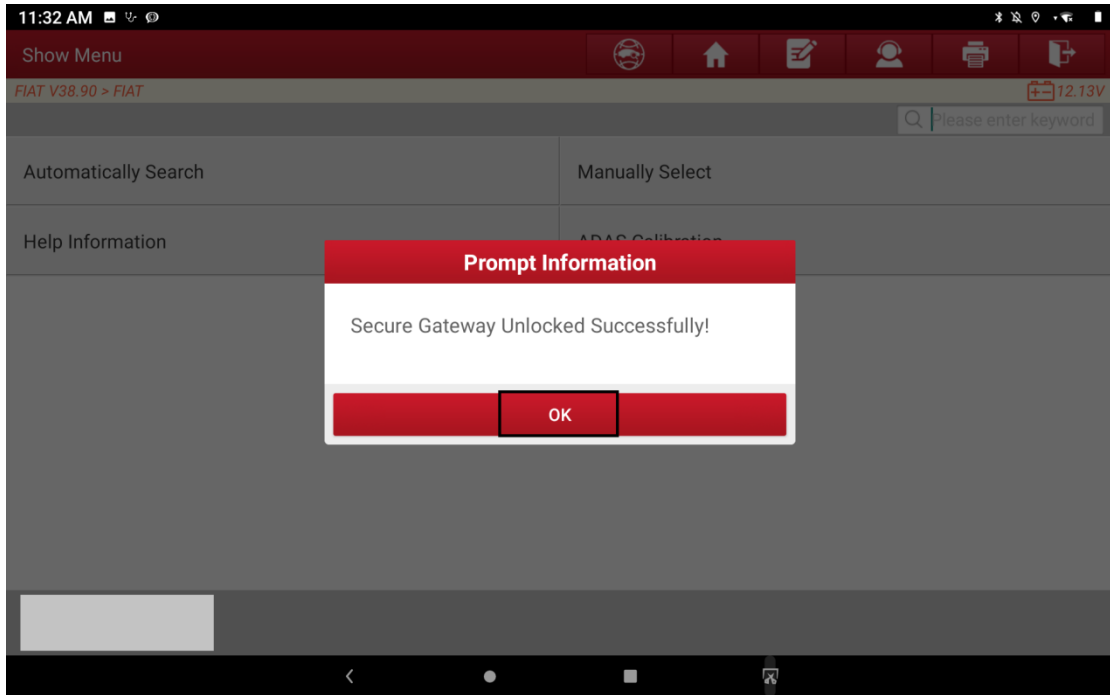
11:32 AM

Show Menu

FIAT V38.90 > FIAT

12.13V

Please enter keyword

Automatically Search

Manually Select

Help Information

ADAS Calibration

Prompt Information

Secure Gateway Unlocked Successfully!

OK